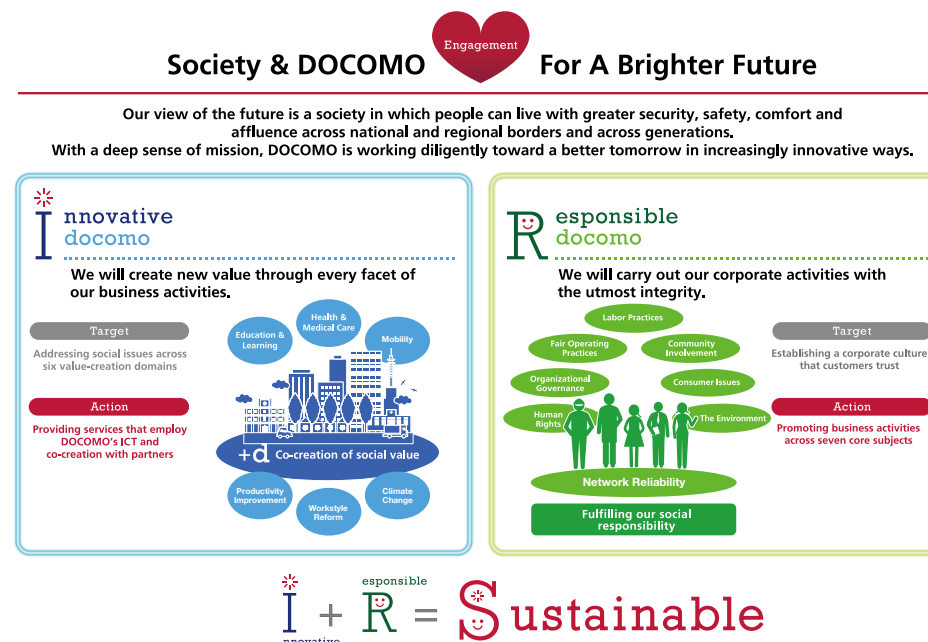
Society & DOCOMO Engagement For A Brighter Future

Our view of the future is a society in which people can live with greater security, safety, comfort and affluence across national and regional borders and across generations. With a deep sense of mission, DOCOMO is working diligently toward a better tomorrow in increasingly innovative ways.

Innovative docomo

We will create new value through every facet of our business activities.

Target

Addressing social issues across six value-creation domains

Action

Providing services that employ DOCOMO's ICT and co-creation with partners

Education & Learning

Health & Medical Care

Mobility

+d Co-creation of social value

Productivity Improvement

Workstyle Reform

Climate Change

Responsible docomo

We will carry out our corporate activities with the utmost integrity.

Labor Practices

Fair Operating Practices

Community Involvement

Organizational Governance

Consumer Issues

Human Rights

The Environment

Network Reliability

Fulfilling our social responsibility

Target

Establishing a corporate culture that customers trust

Action

Promoting business activities across seven core subjects

Innovative + Responsible = Sustainable